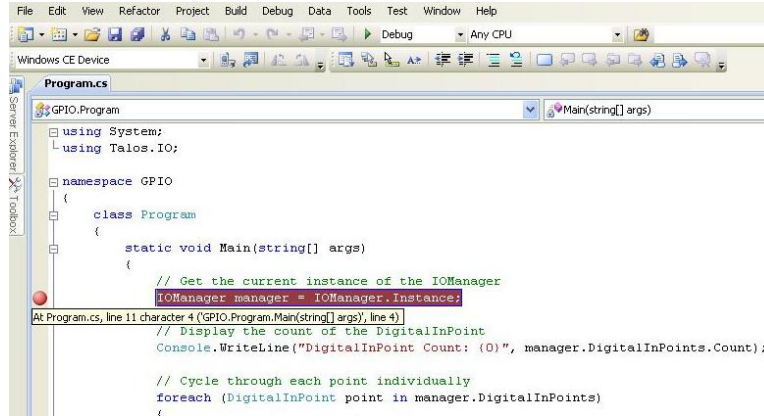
File Edit View Refactor Project Build Debug Data Tools Test Window Help

Debug Any CPU

Windows CE Device

Program.cs

Server Explorer Toolbox

GPIO.Program

Main(string[] args)

using System;
using Talos.IO;

namespace GPIO
{
class Program
{
static void Main(string[] args)
{
// Get the current instance of the IOManager
IOManager manager = IOManager.Instance;

At Program.cs, line 11 character 4 ('GPIO.Program.Main(string[] args)', line 4)

// Display the count of the DigitalInPoint
Console.WriteLine("DigitalInPoint Count: {0}", manager.DigitalInPoints.Count);

// Cycle through each point individually
foreach (DigitalInPoint point in manager.DigitalInPoints)
{